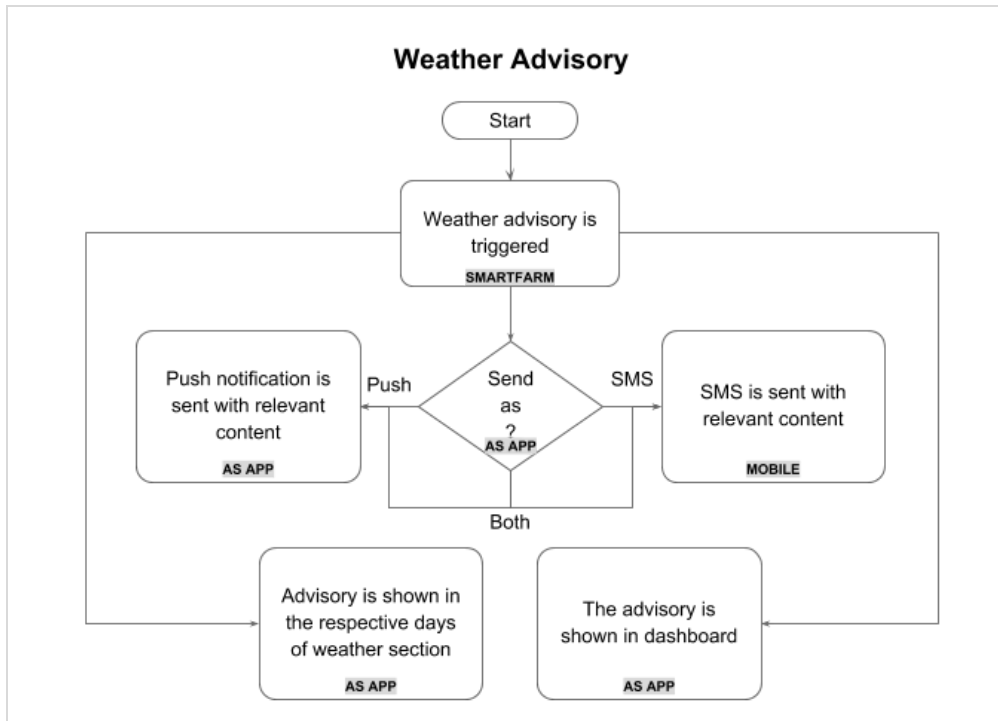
Weather Advisory

Start

Weather advisory is triggered
SMARTFARM

Push notification is sent with relevant content
AS APP

Push

Send as ?
AS APP

SMS

SMS is sent with relevant content
MOBILE

Both

Advisory is shown in the respective days of weather section
AS APP

The advisory is shown in dashboard
AS APP